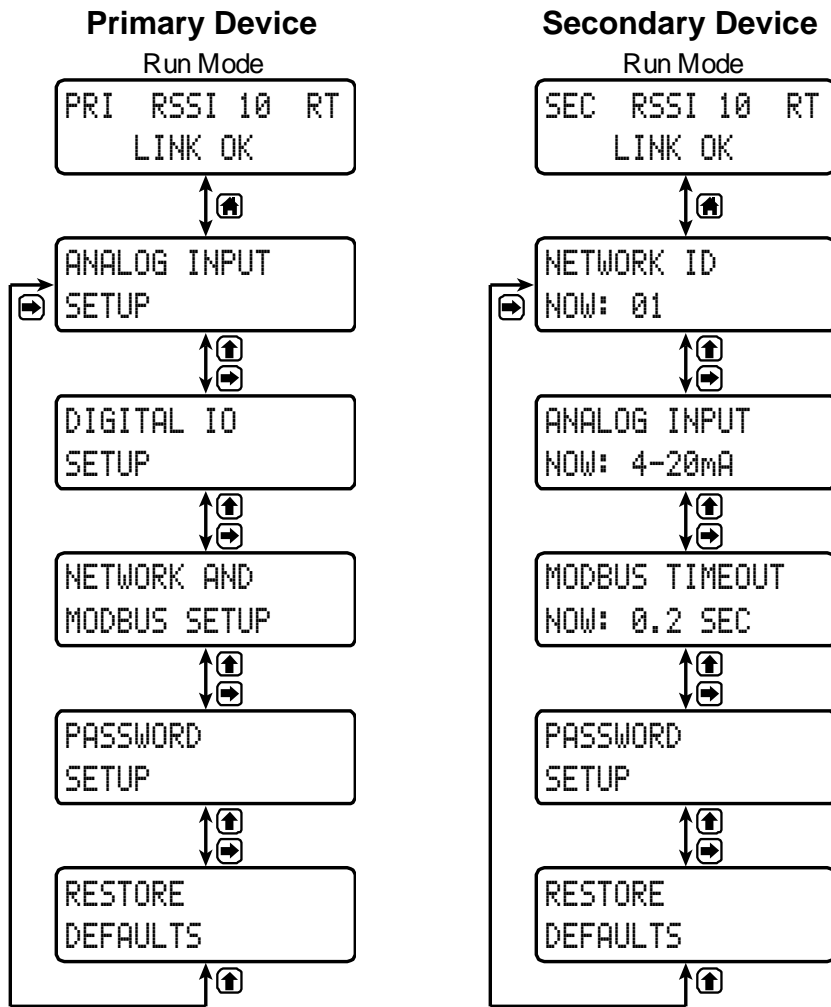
Primary Device

Run Mode

PRI RSSI 10 RT
LINK OK

ANALOG INPUT
SETUP

DIGITAL IO
SETUP

NETWORK AND
MODBUS SETUP

PASSWORD
SETUP

RESTORE
DEFAULTS

Secondary Device

Run Mode

SEC RSSI 10 RT
LINK OK

NETWORK ID
NOW: 01

ANALOG INPUT
NOW: 4-20mA

MODBUS TIMEOUT
NOW: 0.2 SEC

PASSWORD
SETUP

RESTORE
DEFAULTS